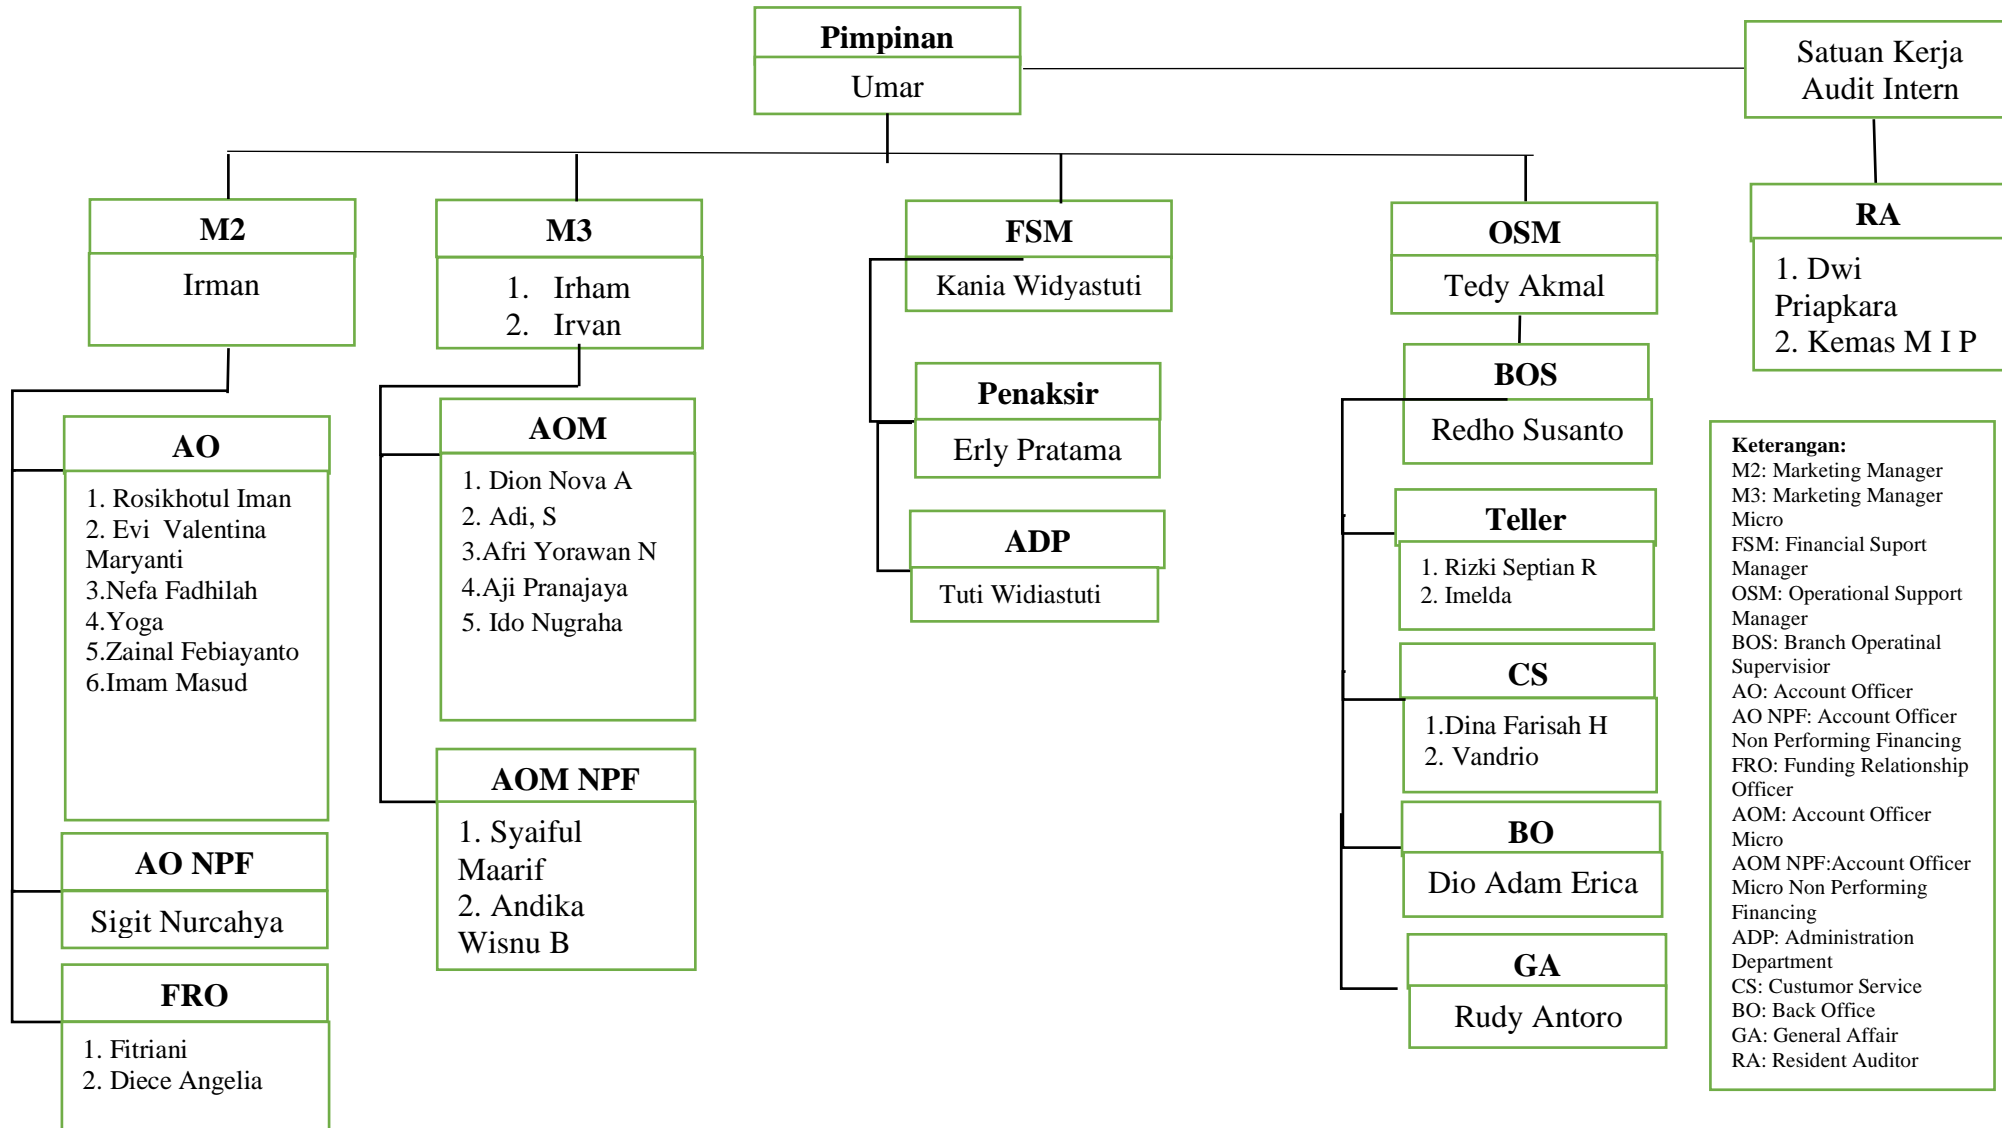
Pimpinan
Umar

Satuan Kerja Audit Intern

RA
1. Dwi Priapkara
2. Kemas M I P

M2
Irman

AO
1. Rosikhotul Iman
2. Evi Valentina Maryanti
3.Nefa Fadhilah
4.Yoga
5.Zainal Febiayanto
6.Imam Masud

AO NPF
Sigit Nurcahya

FRO
1. Fitriani
2. Diece Angelia

M3
1. Irham
2. Irvan

AOM
1. Dion Nova A
2. Adi, S
3.Afri Yorawan N
4.Aji Pranajaya
5. Ido Nugraha

AOM NPF
1. Syaiful Maarif
2. Andika Wisnu B

FSM
Kania Widyastuti

Penaksir
Erly Pratama

ADP
Tuti Widiastuti

OSM
Tedy Akmal

BOS
Redho Susanto

Teller
1. Rizki Septian R
2. Imelda

CS
1.Dina Farisah H
2. Vandrio

BO
Dio Adam Erica

GA
Rudy Antoro

Keterangan:
M2: Marketing Manager
M3: Marketing Manager Micro
FSM: Financial Suport Manager
OSM: Operational Support Manager
BOS: Branch Operatinal Supervisior
AO: Account Officer
AO NPF: Account Officer Non Performing Financing
FRO: Funding Relationship Officer
AOM: Account Officer Micro
AOM NPF:Account Officer Micro Non Performing Financing
ADP: Administration Department
CS: Custumor Service
BO: Back Office
GA: General Affair
RA: Resident Auditor